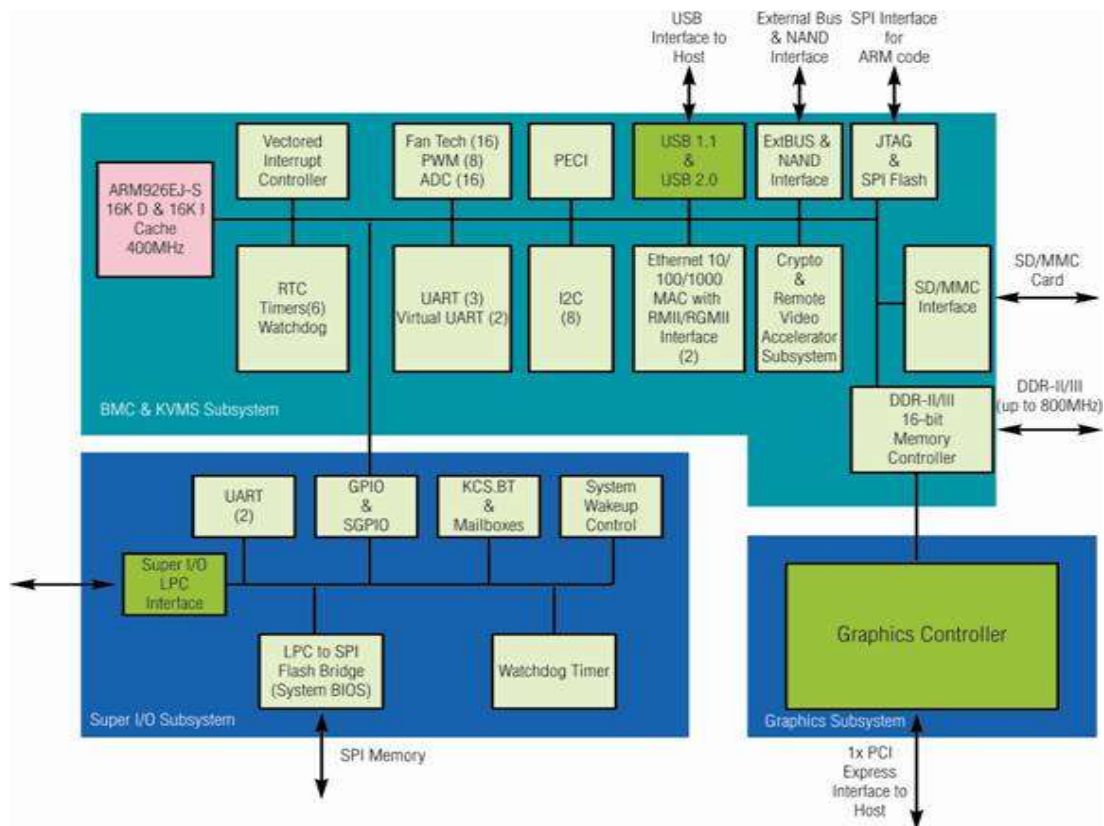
USB Interface to Host

External Bus & NAND Interface

SPI Interface for ARM code

ARM926EJ-S 16K D & 16K I Cache 400MHz

Vectored Interrupt Controller

Fan Tech (16) PWM (8) ADC (16)

PECI

USB 1.1 & USB 2.0

ExtBUS & NAND Interface

JTAG & SPI Flash

RTC Timers(6) Watchdog

UART (3) Virtual UART (2)

I2C (8)

Ethernet 10/ 100/1000 MAC with RMII/RGMII Interface (2)

Crypto & Remote Video Accelerator Subsystem

SD/MMC Interface

SD/MMC Card

BMC & KVMS Subsystem

DDR-II/III 16-bit Memory Controller

DDR-II/III (up to 800MHz)

UART (2)

GPIO & SGPIO

KCS.BT & Mailboxes

System Wakeup Control

Super I/O LPC Interface

LPC to SPI Flash Bridge (System BIOS)

Watchdog Timer

Super I/O Subsystem

SPI Memory

Graphics Controller

Graphics Subsystem

1x PCI Express Interface to Host